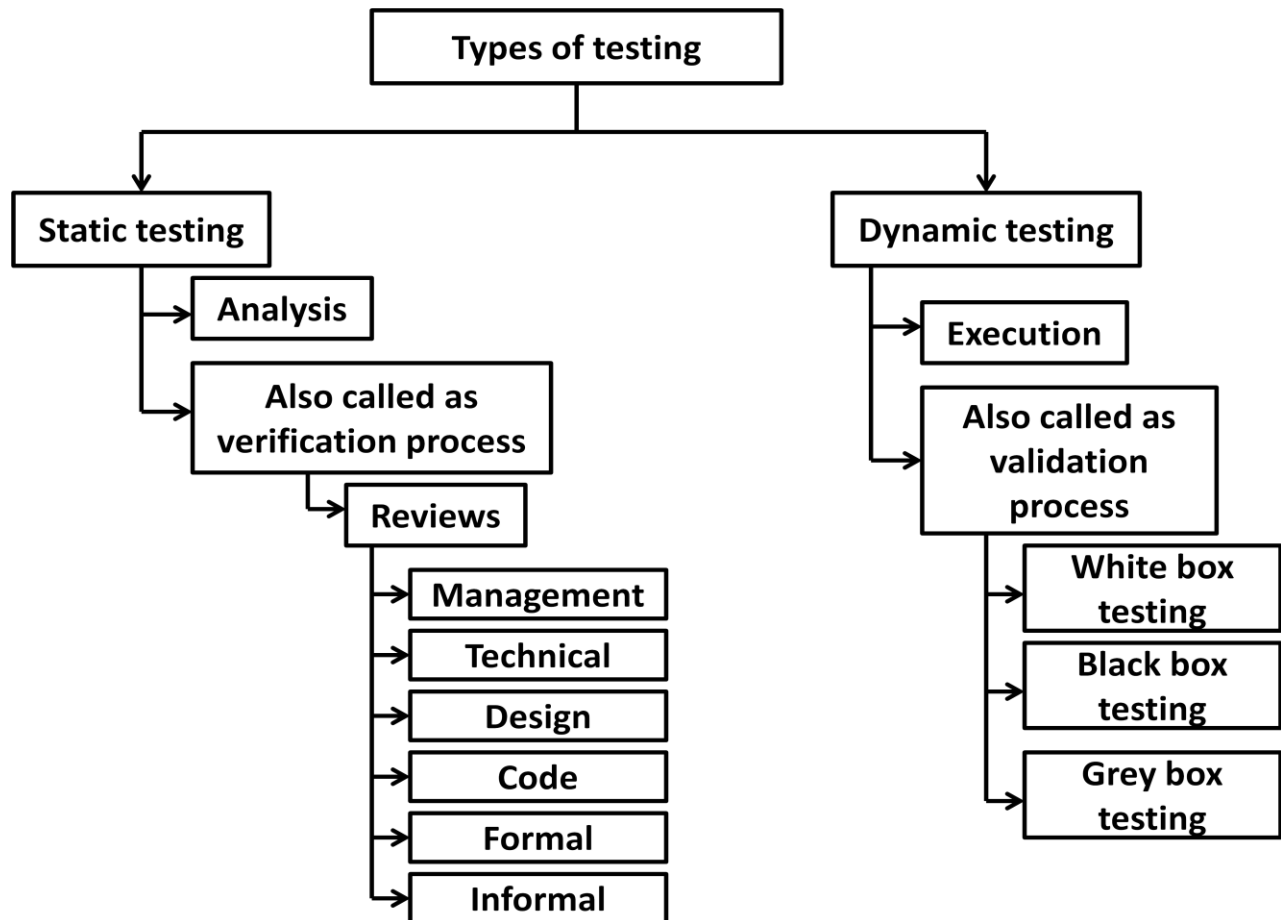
Types of testing

Static testing

Analysis

Also called as verification process

Reviews

Management

Technical

Design

Code

Formal

Informal

Dynamic testing

Execution

Also called as validation process

White box testing

Black box testing

Grey box testing